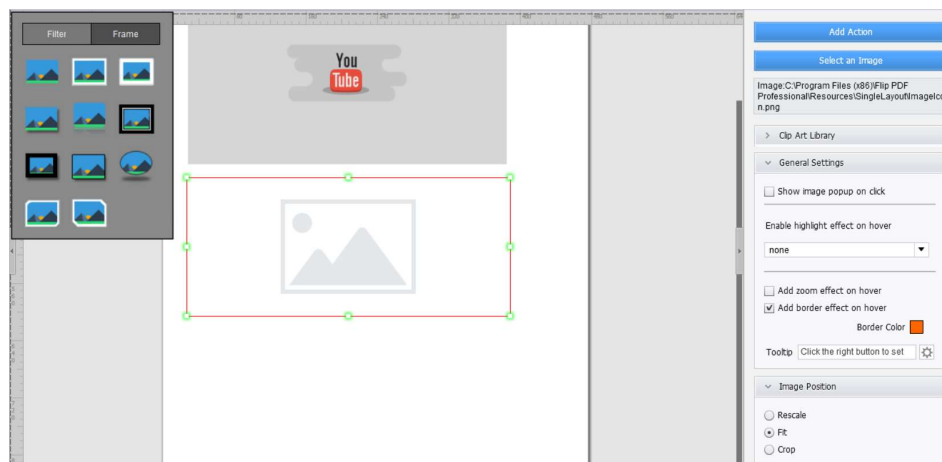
Filter
Frame

You
Tube

Add Action
Select an Image
Image:C:\Program Files (x86)\Flip PDF Professional\Resources\SingleLayout\ImageIcon.png
Clip Art Library
General Settings
Show image popup on click
Enable highlight effect on hover
none
Add zoom effect on hover
Add border effect on hover
Border Color
Tooltip
Click the right button to set
Image Position
Rescale
Fit
Crop